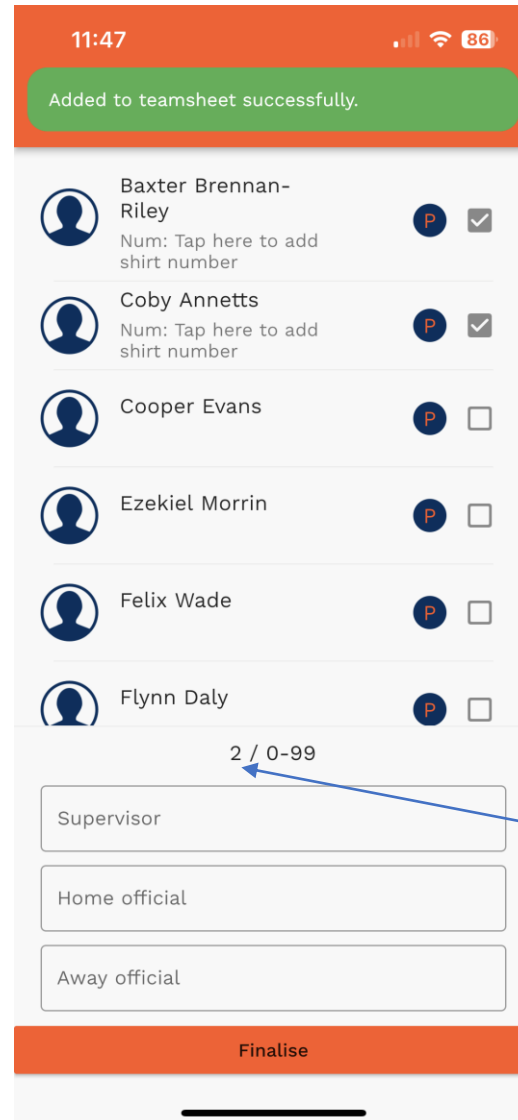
11:47

86

Added to teamsheet successfully.

Baxter Brennan-Riley
Num: Tap here to add shirt number
P

Coby Annetts
Num: Tap here to add shirt number
P

Cooper Evans
P

Ezekiel Morrin
P

Felix Wade
P

Flynn Daly
P

2 / 0-99

Supervisor

Home official

Away official

Finalise